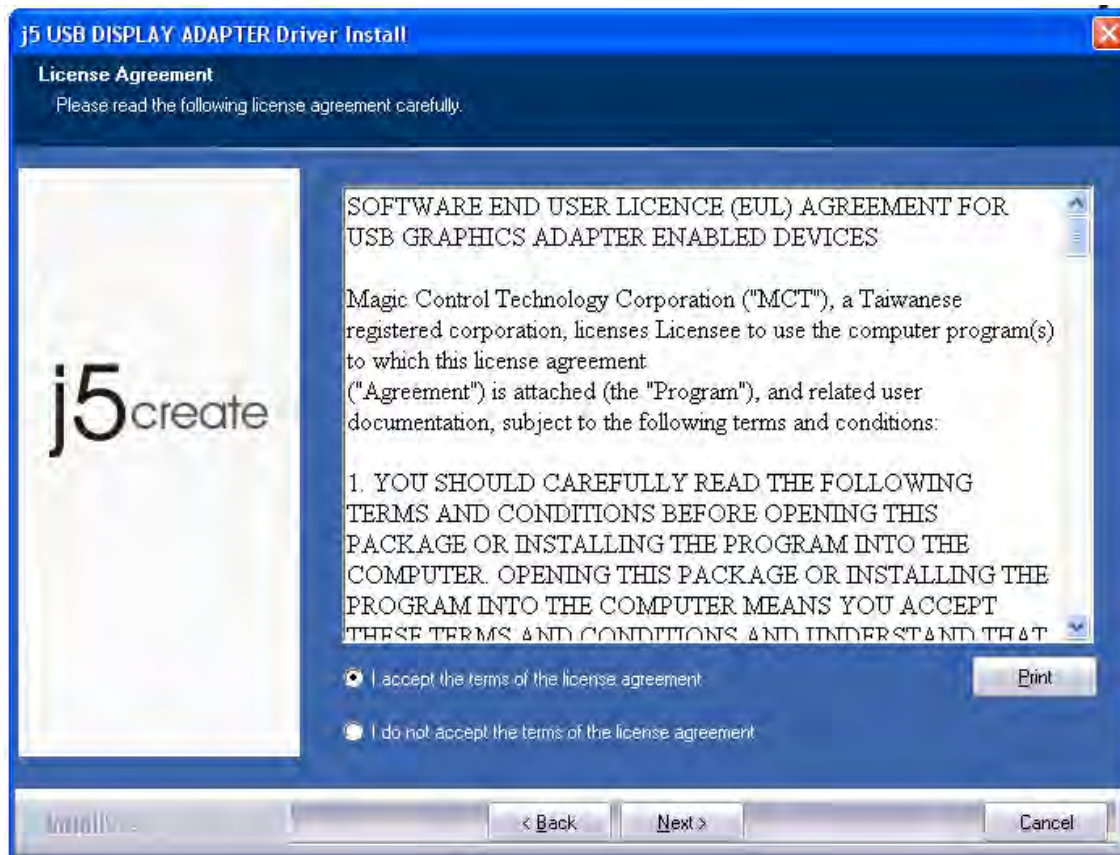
j5 USB DISPLAY ADAPTER Driver Install

License Agreement
Please read the following license agreement carefully.

j5create

SOFTWARE END USER LICENCE (EUL) AGREEMENT FOR USB GRAPHICS ADAPTER ENABLED DEVICES

Magic Control Technology Corporation ("MCT"), a Taiwanese registered corporation, licenses Licensee to use the computer program(s) to which this license agreement ("Agreement") is attached (the "Program"), and related user documentation, subject to the following terms and conditions:

1. YOU SHOULD CAREFULLY READ THE FOLLOWING TERMS AND CONDITIONS BEFORE OPENING THIS PACKAGE OR INSTALLING THE PROGRAM INTO THE COMPUTER. OPENING THIS PACKAGE OR INSTALLING THE PROGRAM INTO THE COMPUTER MEANS YOU ACCEPT THESE TERMS AND CONDITIONS AND UNDERSTAND THAT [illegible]

I accept the terms of the license agreement

Print

I do not accept the terms of the license agreement

InstallShield

< Back

Next >

Cancel